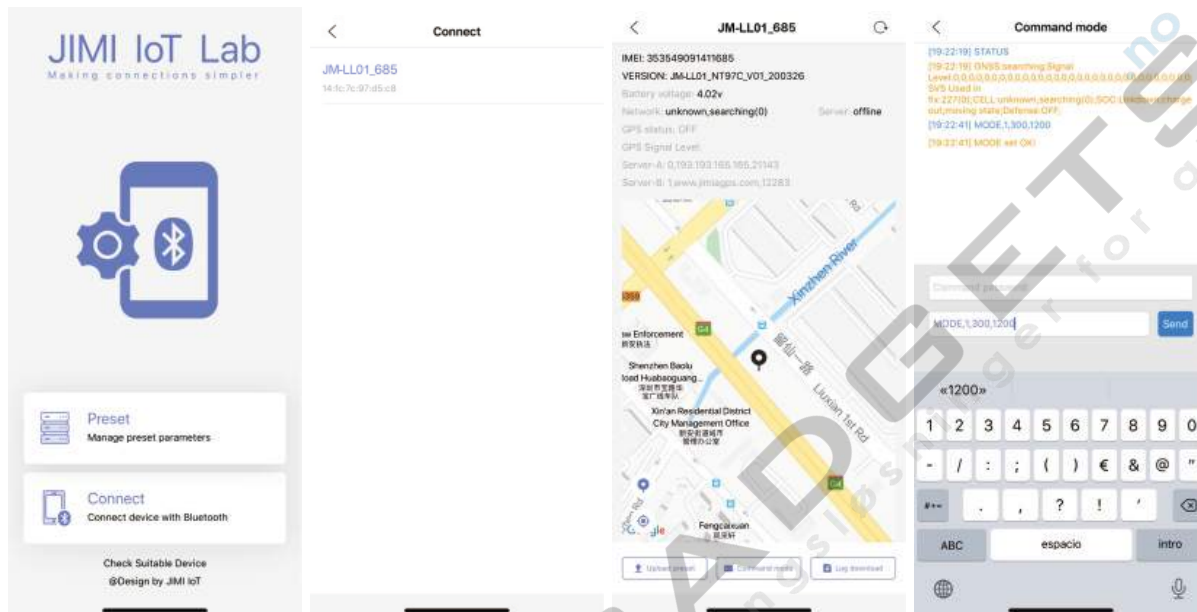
JIMI IoT Lab
Making connections simpler

Preset
Manage preset parameters

Connect
Connect device with Bluetooth

Check Suitable Device
@Design by JIMI IoT

<
Connect

JM-LL01_685
14:fc:7c:97:d5:c8

<
JM-LL01_685

IMEI: 353549091411685
VERSION: JM-LL01_NT97C_V01_200326
Battery voltage: 4.02v
Network: unknown,searching(0)
Server: offline
GPS status: OFF
GPS Signal Level:
Server-A: 0,193.193.165.165,21143
Server-B: 1,www.jimiagps.com,12283

Xinzhen River
Law Enforcement
Shenzhen Baolu
Road Huabaoguang...
Xin'an Residential District
City Management Office
Liuxian 1st Rd
Fengcaixuan
Google

Upload preset
Command mode
Log download

<
Command mode

[19:22:19] STATUS
[19:22:19] GNSS:searching,Signal Level:0,0,0,0,0,0,0,0,0,0,0,0,0,0,0,0,0,0,0,0,0,0,0,0,0,0,SVS Used in fix:227(0),CELL:unknown,searching(0),SOC:Unknown,recharge out,moving state,Defense:OFF
[19:22:41] MODE,1,300,1200
[19:22:41] MODE set OK!

Command password
MODE,1,300,1200
Send

«1200»
1 2 3 4 5 6 7 8 9 0
- / : ; ( ) € & @ "
#+= . , ? ! '
ABC espacio intro